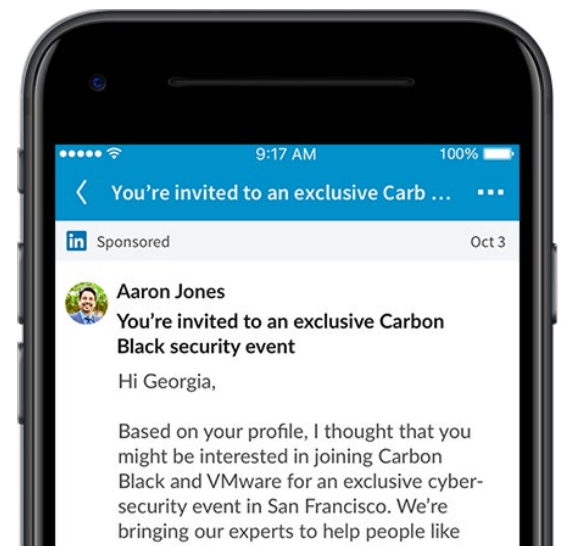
9:17 AM
100%

You're invited to an exclusive Carb ...

in Sponsored
Oct 3

Aaron Jones
You're invited to an exclusive Carbon Black security event

Hi Georgia,

Based on your profile, I thought that you might be interested in joining Carbon Black and VMware for an exclusive cyber-security event in San Francisco. We're bringing our experts to help people like